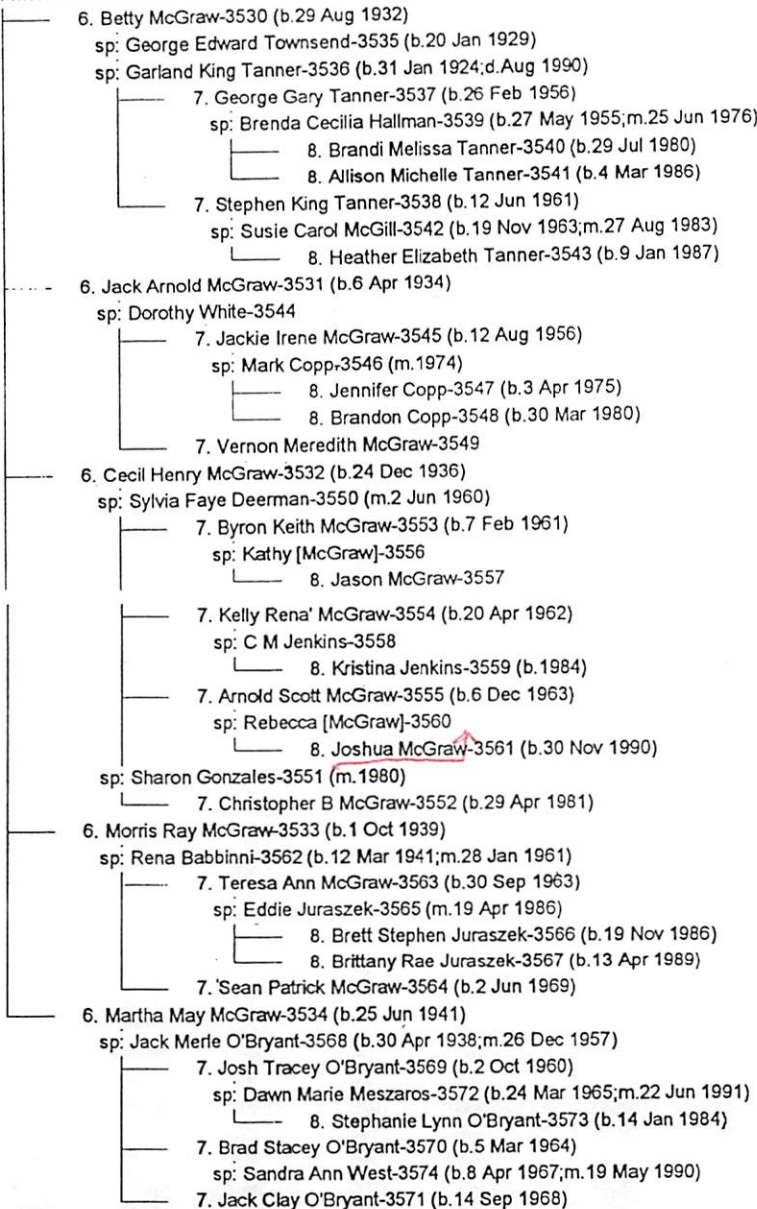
6. Betty McGraw-3530 (b.29 Aug 1932)
sp: George Edward Townsend-3535 (b.20 Jan 1929)
sp: Garland King Tanner-3536 (b.31 Jan 1924;d.Aug 1990)
7. George Gary Tanner-3537 (b.26 Feb 1956)
sp: Brenda Cecilia Hallman-3539 (b.27 May 1955;m.25 Jun 1976)
8. Brandi Melissa Tanner-3540 (b.29 Jul 1980)
8. Allison Michelle Tanner-3541 (b.4 Mar 1986)
7. Stephen King Tanner-3538 (b.12 Jun 1961)
sp: Susie Carol McGill-3542 (b.19 Nov 1963;m.27 Aug 1983)
8. Heather Elizabeth Tanner-3543 (b.9 Jan 1987)
6. Jack Arnold McGraw-3531 (b.6 Apr 1934)
sp: Dorothy White-3544
7. Jackie Irene McGraw-3545 (b.12 Aug 1956)
sp: Mark Copp-3546 (m.1974)
8. Jennifer Copp-3547 (b.3 Apr 1975)
8. Brandon Copp-3548 (b.30 Mar 1980)
7. Vernon Meredith McGraw-3549
6. Cecil Henry McGraw-3532 (b.24 Dec 1936)
sp: Sylvia Faye Deerman-3550 (m.2 Jun 1960)
7. Byron Keith McGraw-3553 (b.7 Feb 1961)
sp: Kathy [McGraw]-3556
8. Jason McGraw-3557
7. Kelly Rena' McGraw-3554 (b.20 Apr 1962)
sp: C M Jenkins-3558
8. Kristina Jenkins-3559 (b.1984)
7. Arnold Scott McGraw-3555 (b.6 Dec 1963)
sp: Rebecca [McGraw]-3560
8. Joshua McGraw-3561 (b.30 Nov 1990)
sp: Sharon Gonzales-3551 (m.1980)
7. Christopher B McGraw-3552 (b.29 Apr 1981)
6. Morris Ray McGraw-3533 (b.1 Oct 1939)
sp: Rena Babbinni-3562 (b.12 Mar 1941;m.28 Jan 1961)
7. Teresa Ann McGraw-3563 (b.30 Sep 1963)
sp: Eddie Juraszek-3565 (m.19 Apr 1986)
8. Brett Stephen Juraszek-3566 (b.19 Nov 1986)
8. Brittany Rae Juraszek-3567 (b.13 Apr 1989)
7. Sean Patrick McGraw-3564 (b.2 Jun 1969)
6. Martha May McGraw-3534 (b.25 Jun 1941)
sp: Jack Merle O'Bryant-3568 (b.30 Apr 1938;m.26 Dec 1957)
7. Josh Tracey O'Bryant-3569 (b.2 Oct 1960)
sp: Dawn Marie Meszaros-3572 (b.24 Mar 1965;m.22 Jun 1991)
8. Stephanie Lynn O'Bryant-3573 (b.14 Jan 1984)
7. Brad Stacey O'Bryant-3570 (b.5 Mar 1964)
sp: Sandra Ann West-3574 (b.8 Apr 1967;m.19 May 1990)
7. Jack Clay O'Bryant-3571 (b.14 Sep 1968)